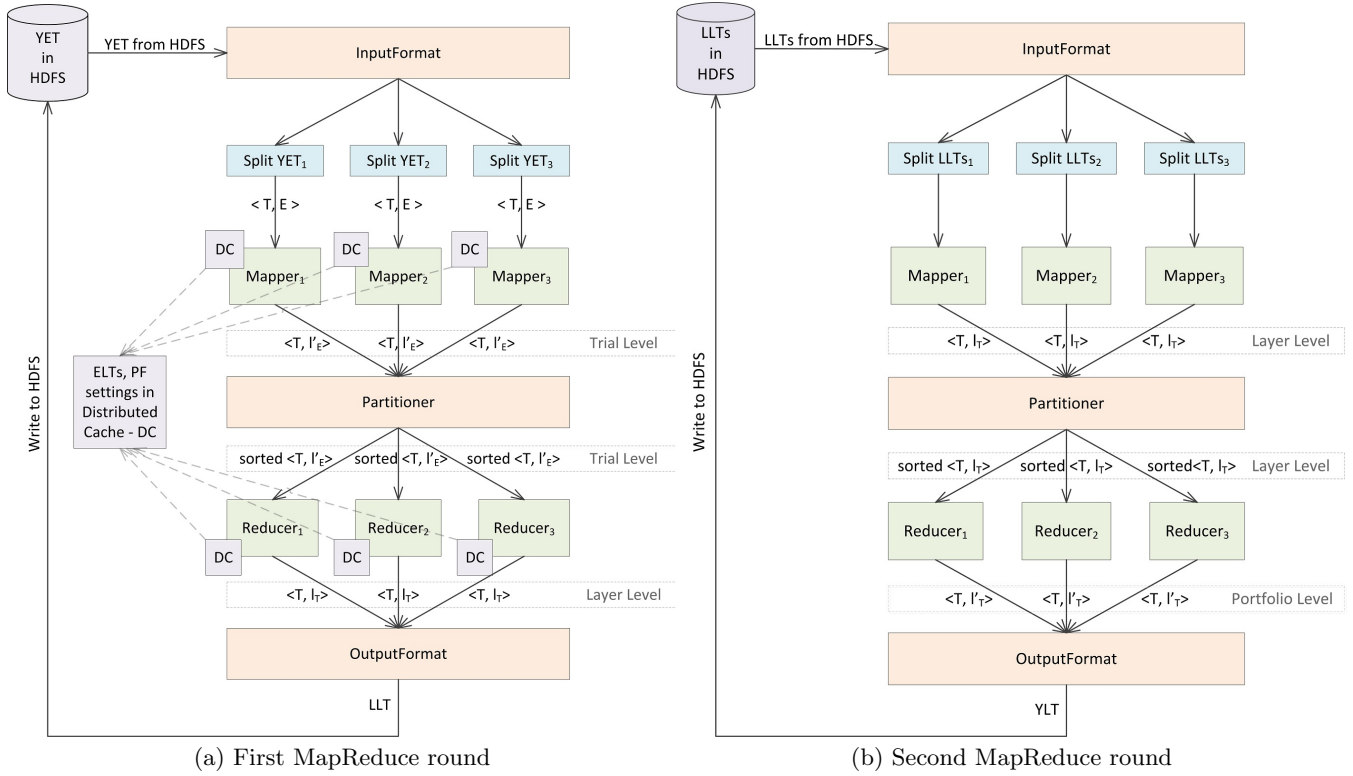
YET in HDFS

YET from HDFS

InputFormat

Split $YET_1$

Split $YET_2$

Split $YET_3$

< T, E >

< T, E >

< T, E >

DC

$Mapper_1$

DC

$Mapper_2$

DC

$Mapper_3$

<T, $l'_E$>

<T, $l'_E$>

<T, $l'_E$>

Trial Level

ELTs, PF settings in Distributed Cache - DC

Write to HDFS

Partitioner

sorted <T, $l'_E$>

sorted <T, $l'_E$>

sorted <T, $l'_E$>

Trial Level

$Reducer_1$

$Reducer_2$

$Reducer_3$

DC

DC

DC

<T, $l_T$>

<T, $l_T$>

<T, $l_T$>

Layer Level

OutputFormat

LLT

(a) First MapReduce round

LLTs in HDFS

LLTs from HDFS

InputFormat

Split $LLTs_1$

Split $LLTs_2$

Split $LLTs_3$

$Mapper_1$

$Mapper_2$

$Mapper_3$

<T, $l_T$>

<T, $l_T$>

<T, $l_T$>

Layer Level

Write to HDFS

Partitioner

sorted <T, $l_T$>

sorted <T, $l_T$>

sorted<T, $l_T$>

Layer Level

$Reducer_1$

$Reducer_2$

$Reducer_3$

<T, $l'_T$>

<T, $l'_T$>

<T, $l'_T$>

Portfolio Level

OutputFormat

YLT

(b) Second MapReduce round